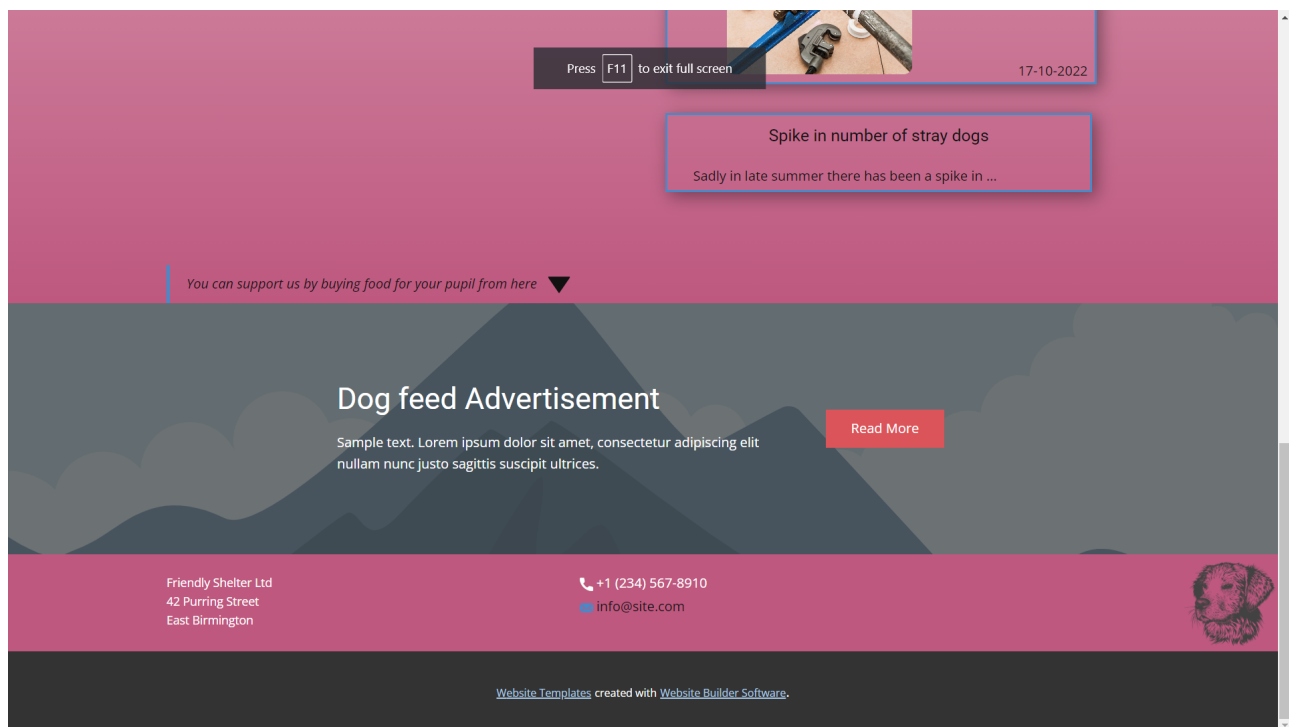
Press F11 to exit full screen

17-10-2022

Spike in number of stray dogs

Sadly in late summer there has been a spike in ...

You can support us by buying food for your pupil from here

Dog feed Advertisement

Sample text. Lorem ipsum dolor sit amet, consectetur adipiscing elit nullam nunc justo sagittis suscipit ultrices.

Read More

Friendly Shelter Ltd
42 Purring Street
East Birmington

+1 (234) 567-8910
info@site.com

Website Templates created with Website Builder Software.